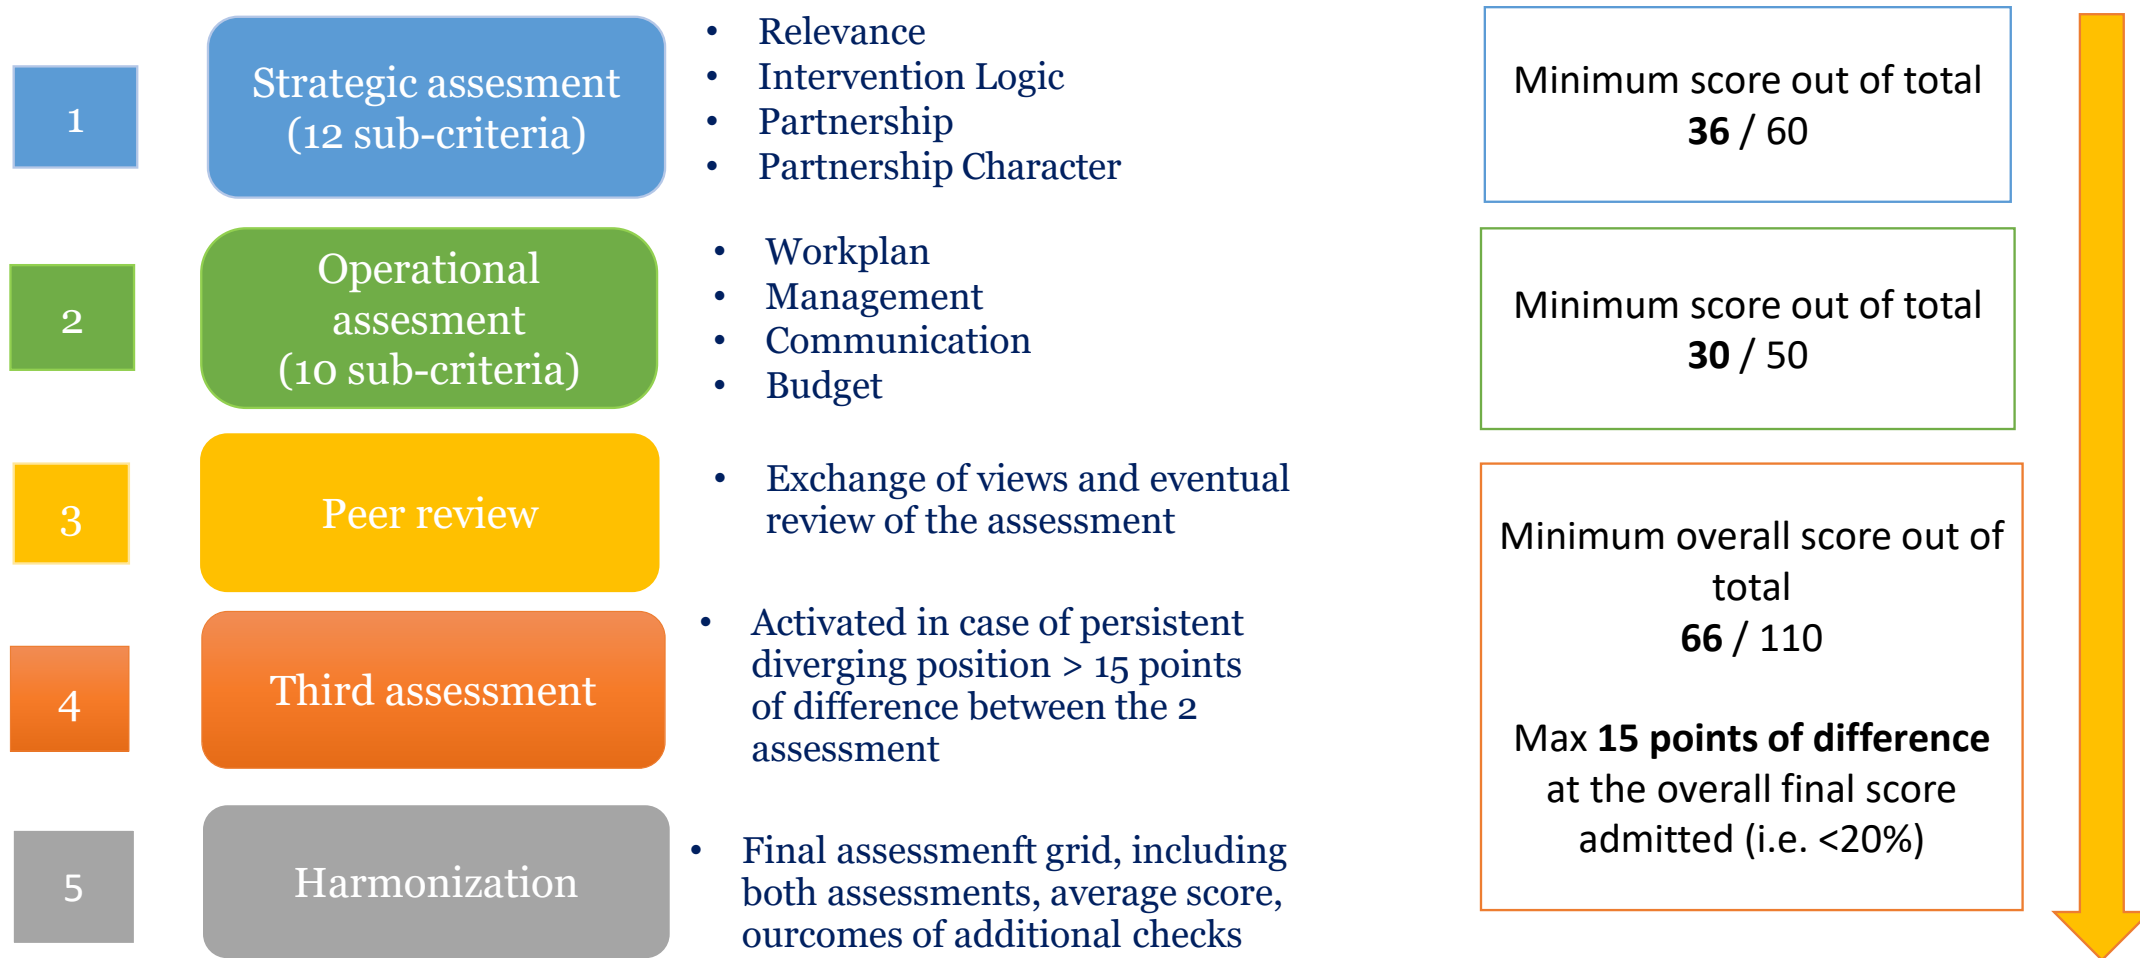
1

Strategic assesment (12 sub-criteria)

• Relevance
• Intervention Logic
• Partnership
• Partnership Character

Minimum score out of total
**36** / 60

2

Operational assesment (10 sub-criteria)

• Workplan
• Management
• Communication
• Budget

Minimum score out of total
**30** / 50

3

Peer review

• Exchange of views and eventual review of the assessment

4

Third assessment

• Activated in case of persistent diverging position > 15 points of difference between the 2 assessment

5

Harmonization

• Final assessmenft grid, including both assessments, average score, ourcomes of additional checks

Minimum overall score out of total
**66** / 110

Max **15 points of difference** at the overall final score admitted (i.e. <20%)